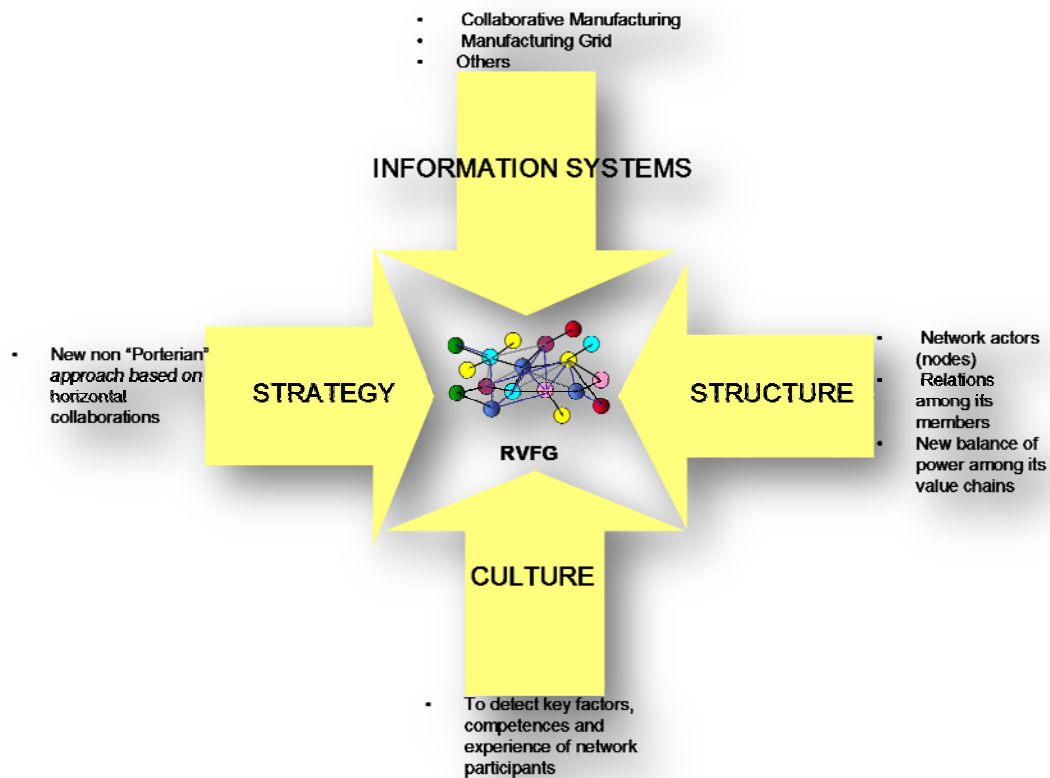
- Collaborative Manufacturing
- Manufacturing Grid
- Others

INFORMATION SYSTEMS

- New non "Porterian" approach based on horizontal collaborations

STRATEGY

RVFG

STRUCTURE

- Network actors (nodes)
- Relations among its members
- New balance of power among its value chains

CULTURE

- To detect key factors, competences and experience of network participants